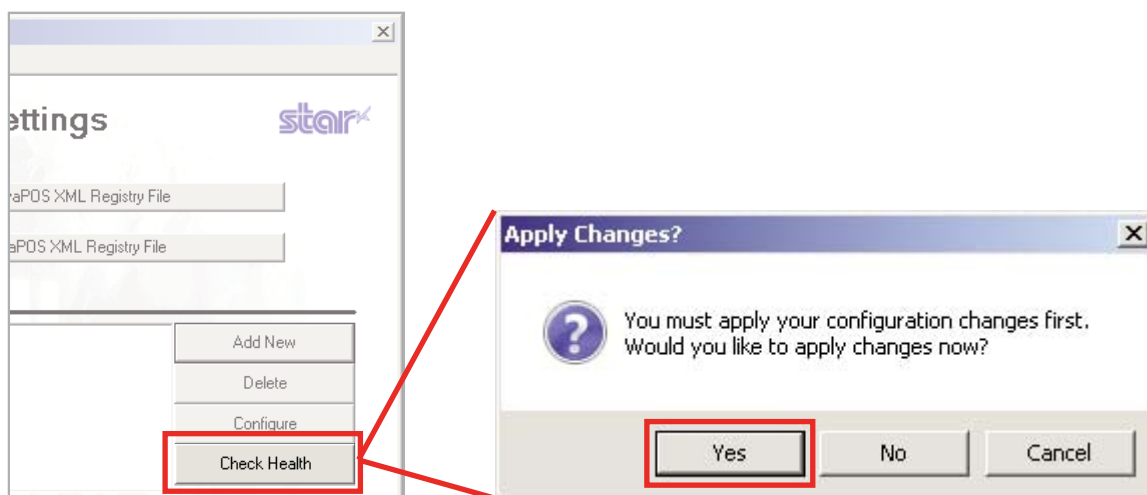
ettings

star

raPOS XML Registry File

aPOS XML Registry File

Add New

Delete

Configure

Check Health

Apply Changes?

You must apply your configuration changes first. Would you like to apply changes now?

Yes

No

Cancel